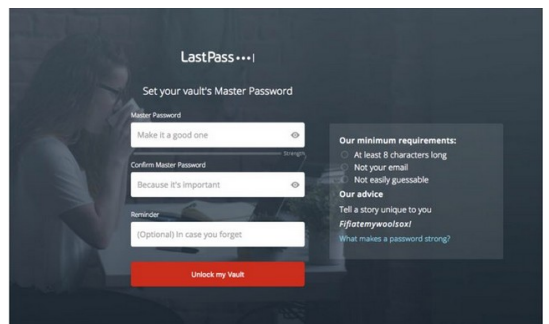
LastPass•••|

Set your vault's Master Password

Master Password

Make it a good one

Strength

Confirm Master Password

Because it's important

Reminder

(Optional) In case you forget

Unlock my Vault

Our minimum requirements:

At least 8 characters long

Not your email

Not easily guessable

Our advice

Tell a story unique to you

Fifiatemywoolsox!

What makes a password strong?